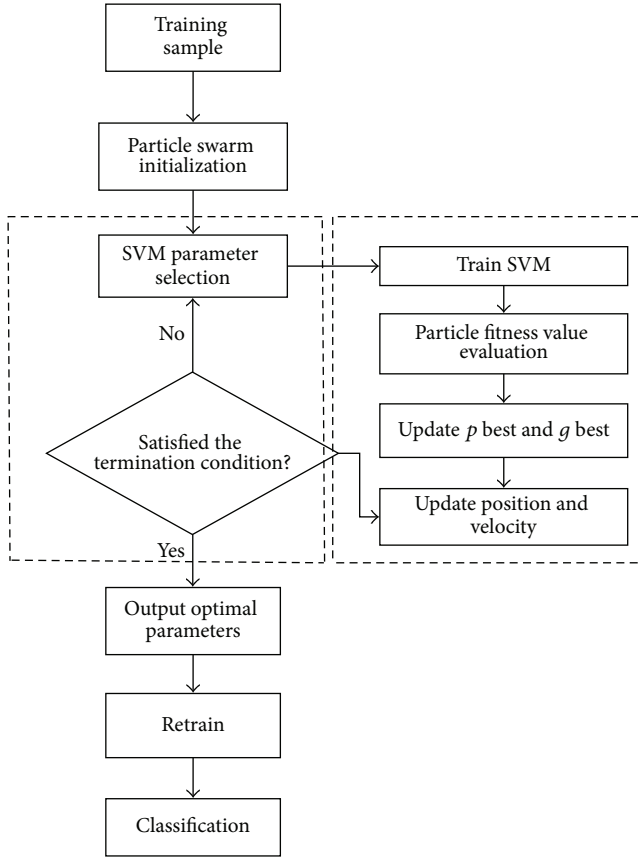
Training sample

Particle swarm initialization

SVM parameter selection

No

Satisfied the termination condition?

Yes

Output optimal parameters

Retrain

Classification

Train SVM

Particle fitness value evaluation

Update $p$ best and $g$ best

Update position and velocity